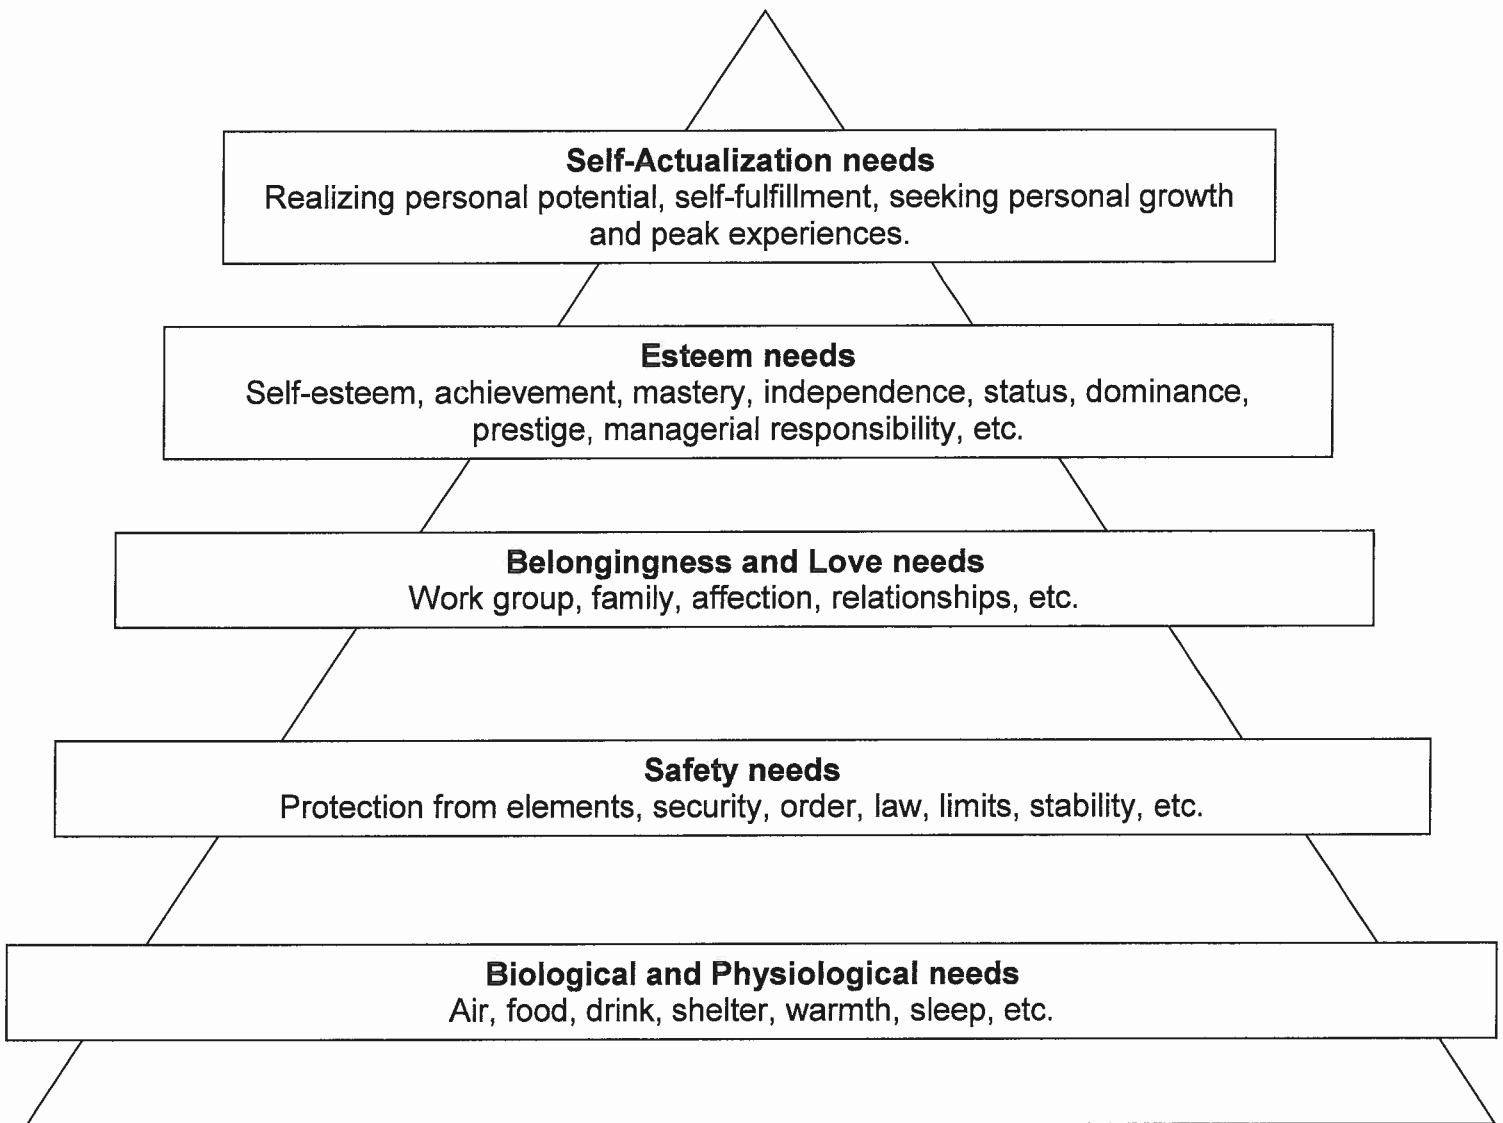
**Self-Actualization needs**
Realizing personal potential, self-fulfillment, seeking personal growth and peak experiences.

**Esteem needs**
Self-esteem, achievement, mastery, independence, status, dominance, prestige, managerial responsibility, etc.

**Belongingness and Love needs**
Work group, family, affection, relationships, etc.

**Safety needs**
Protection from elements, security, order, law, limits, stability, etc.

**Biological and Physiological needs**
Air, food, drink, shelter, warmth, sleep, etc.